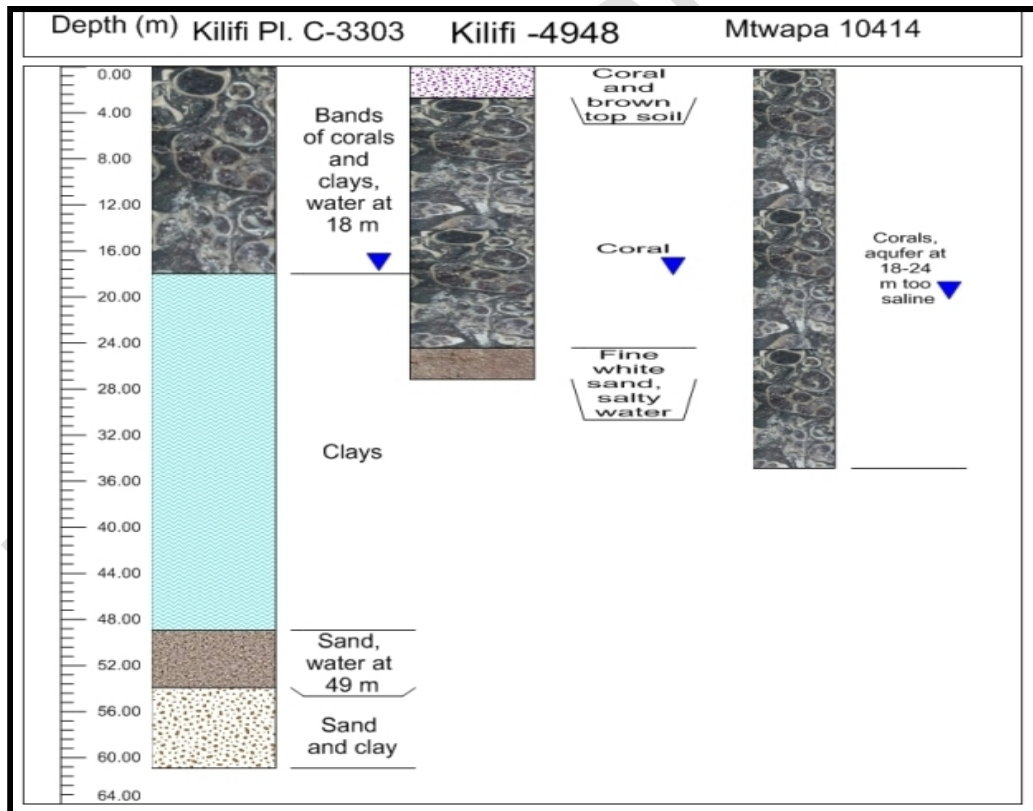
Depth (m) Kilifi Pl. C-3303 Kilifi -4948 Mtwapa 10414

0.00
4.00
8.00
12.00
16.00
20.00
24.00
28.00
32.00
36.00
40.00
44.00
48.00
52.00
56.00
60.00
64.00

Bands of corals and clays, water at 18 m

Clays

Sand, water at 49 m

Sand and clay

Coral and brown top soil

Coral

Fine white sand, salty water

Corals, aqufer at 18-24 m too saline